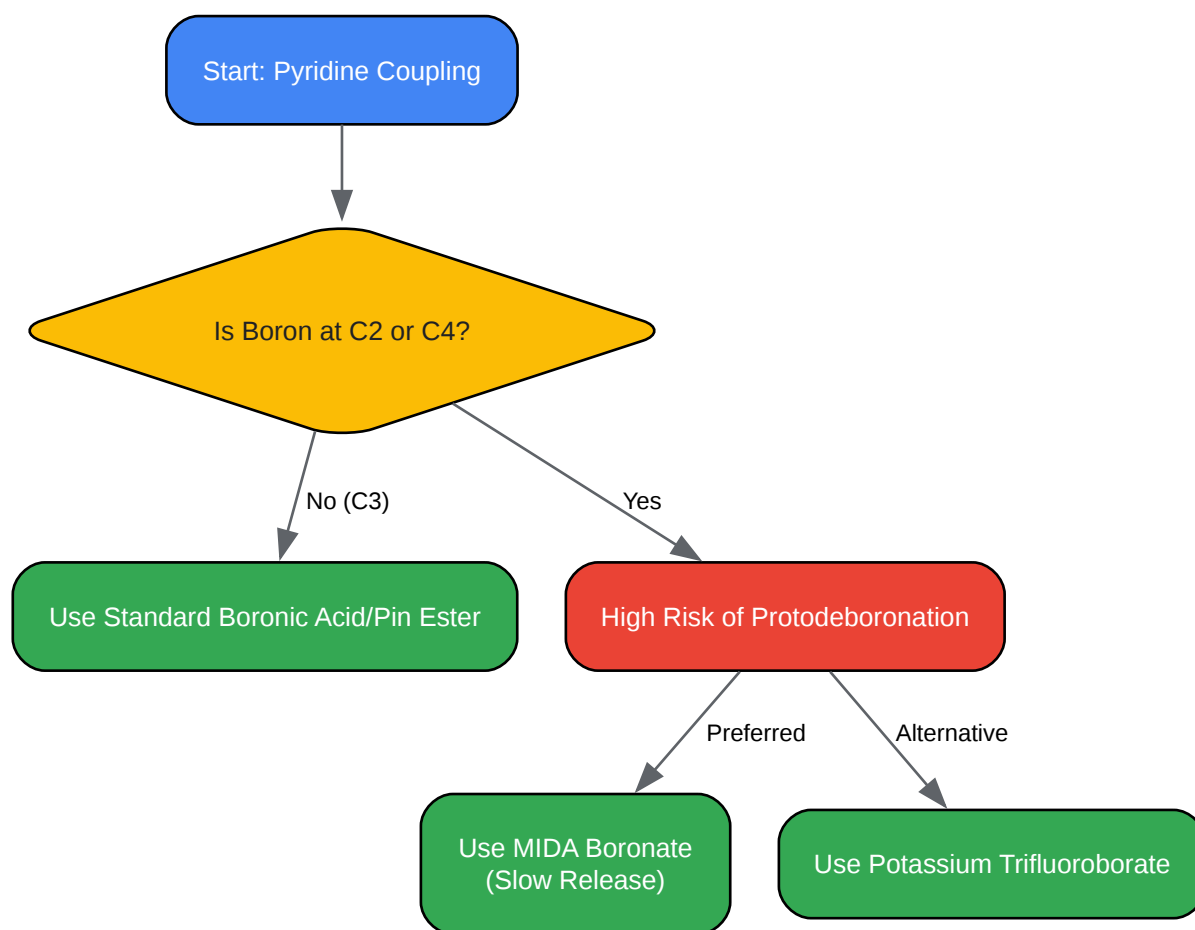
Start: Pyridine Coupling

Is Boron at C2 or C4?

No (C3)

Yes

Use Standard Boronic Acid/Pin Ester

High Risk of Protodeboronation

Preferred

Alternative

Use MIDA Boronate (Slow Release)

Use Potassium Trifluoroborate